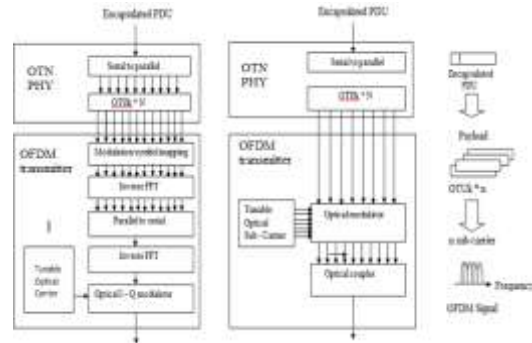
Encapsulated PDU

OTN PHY

Serial to parallel

OTUk * N

OFDM transmitter

Modulation symbol mapping

Inverse FFT

Parallel to serial

Inverse FFT

Tunable Optical Carrier

Optical I - Q modulator

Encapsulated PDU

OTN PHY

Serial to parallel

OTUk * N

OFDM transmitter

Tunable Optical Sub-Carrier

Optical modulator

Optical coupler

Encapsulated PDU

Payload

OTUk * n

n sub-carrier

Frequency

OFDM Signal